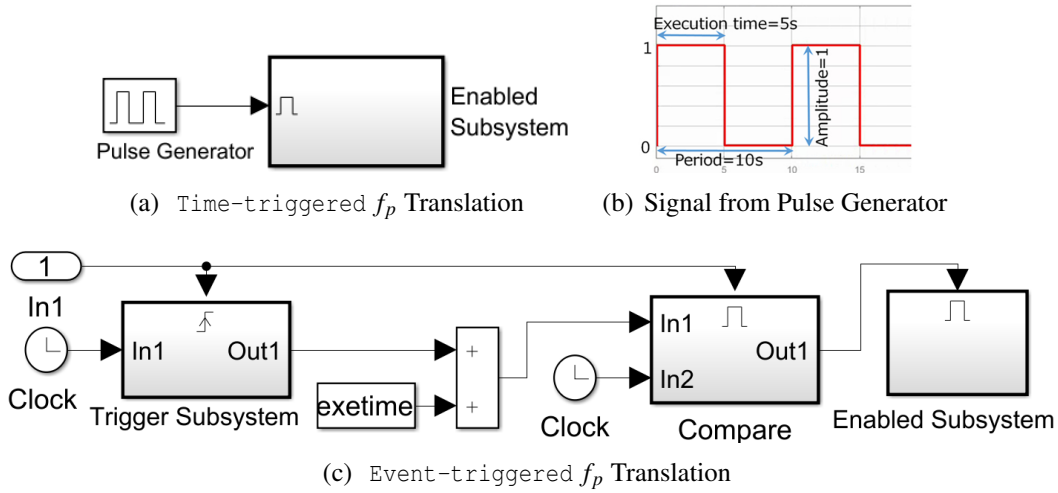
Pulse Generator

Enabled Subsystem

Execution time=5s

1

0

Amplitude=1

Period=10s

0 5 10 15

(a) Time-triggered $f_p$ Translation

(b) Signal from Pulse Generator

1

In1

Clock

In1

Out1

Trigger Subsystem

exetime

+

+

Clock

In1

In2

Out1

Compare

Enabled Subsystem

(c) Event-triggered $f_p$ Translation